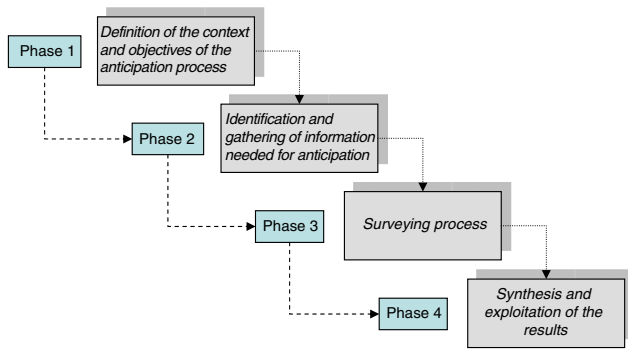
Phase 1

Definition of the context and objectives of the anticipation process

Phase 2

Identification and gathering of information needed for anticipation

Phase 3

Surveying process

Phase 4

Synthesis and exploitation of the results